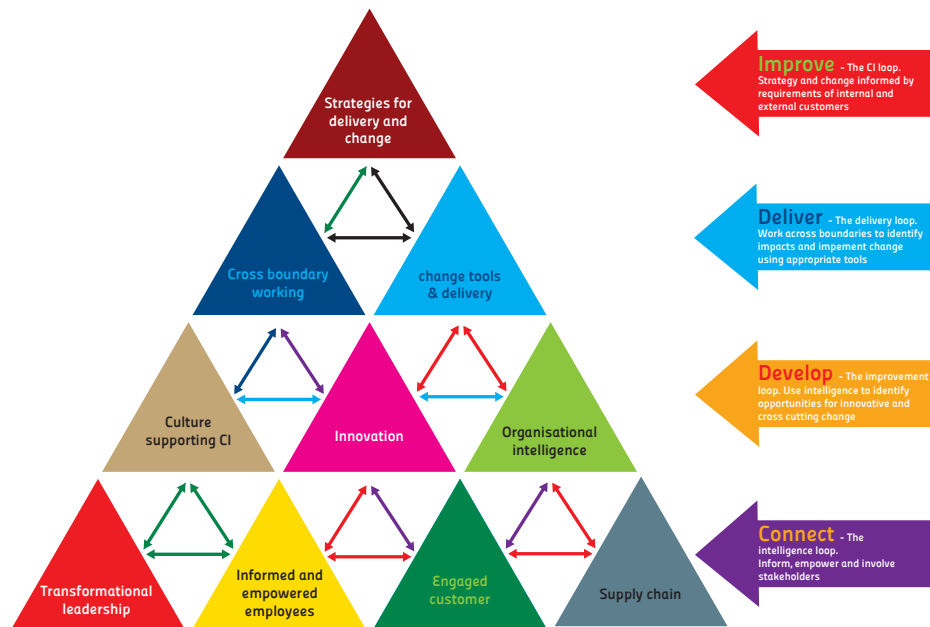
Strategies for delivery and change

Cross boundary working

change tools & delivery

Culture supporting CI

Innovation

Organisational intelligence

Transformational leadership

Informed and empowered employees

Engaged customer

Supply chain

Improve - The CI loop. Strategy and change informed by requirements of internal and external customers

Deliver - The delivery loop. Work across boundaries to identify impacts and impement change using appropriate tools

Develop - The improvement loop. Use intelligence to identify opportunities for innovative and cross cutting change

Connect - The intelligence loop. Inform, empower and involve stakeholders